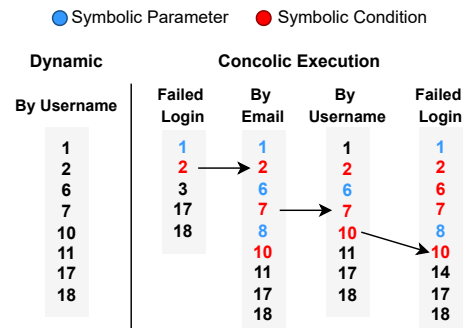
Symbolic Parameter Symbolic Condition

Dynamic

By Username

1
2
6
7
10
11
17
18

Concolic Execution

Failed Login

1
2
3
17
18

By Email

1
2
6
7
8
10
11
17
18

By Username

1
2
6
7
10
11
17
18

Failed Login

1
2
6
7
8
10
14
17
18